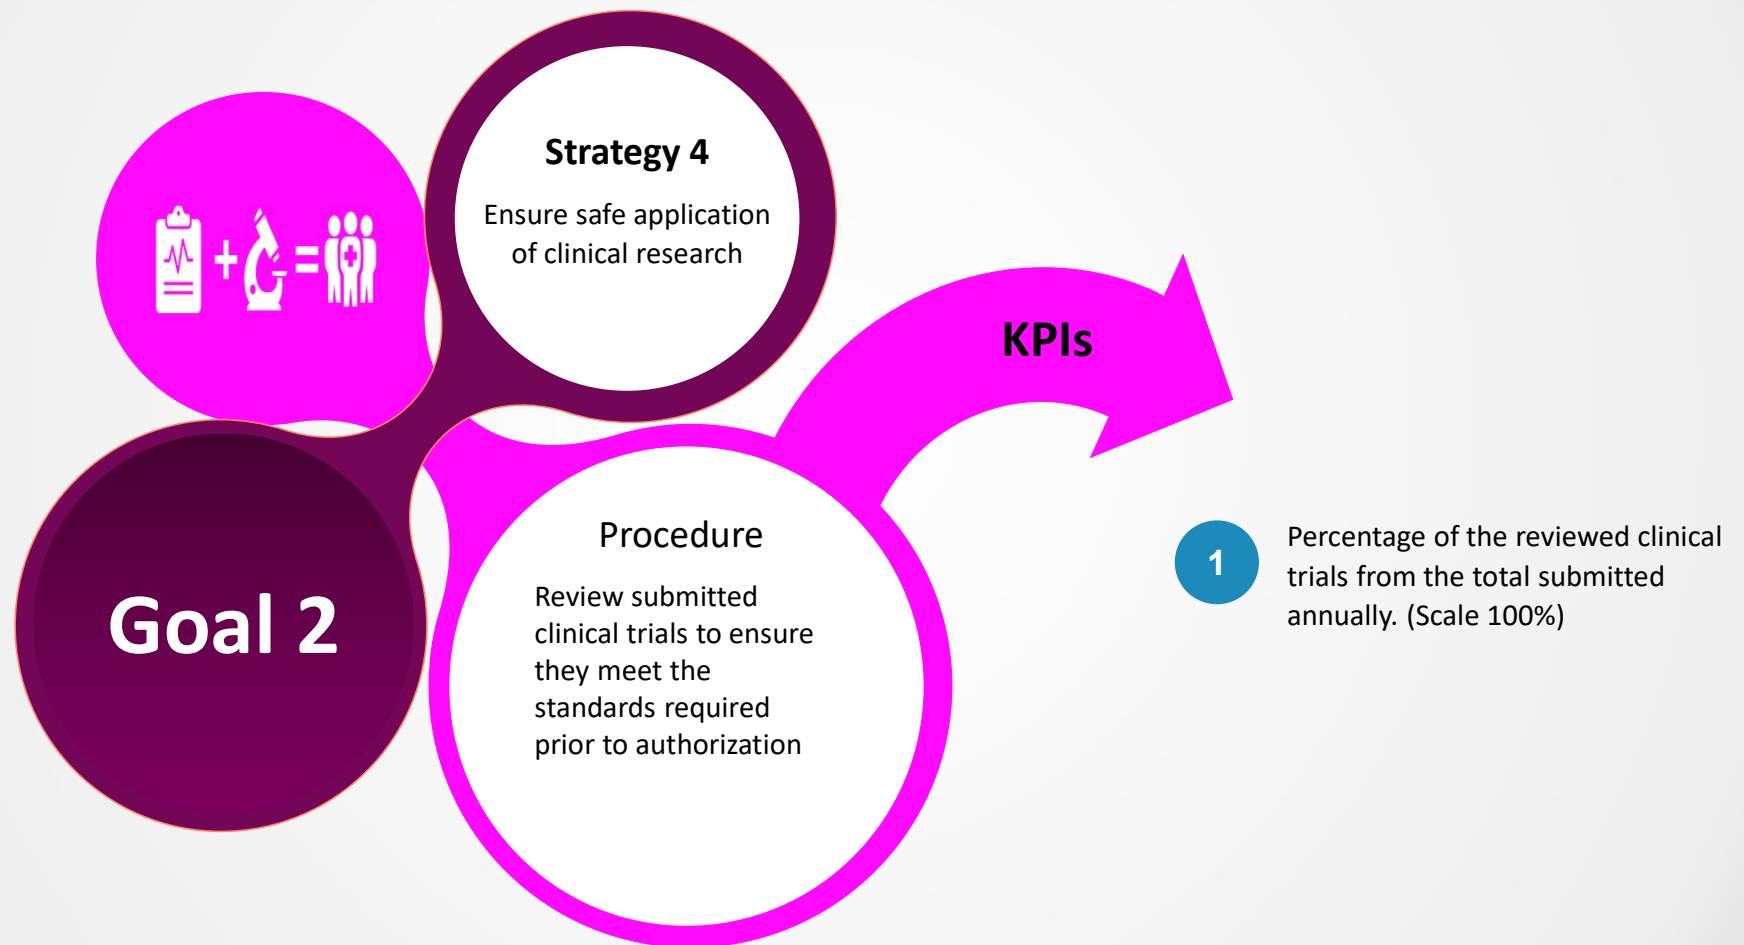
Strategy 4

Ensure safe application of clinical research

KPIs

Goal 2

Procedure

Review submitted clinical trials to ensure they meet the standards required prior to authorization

1

Percentage of the reviewed clinical trials from the total submitted annually. (Scale 100%)